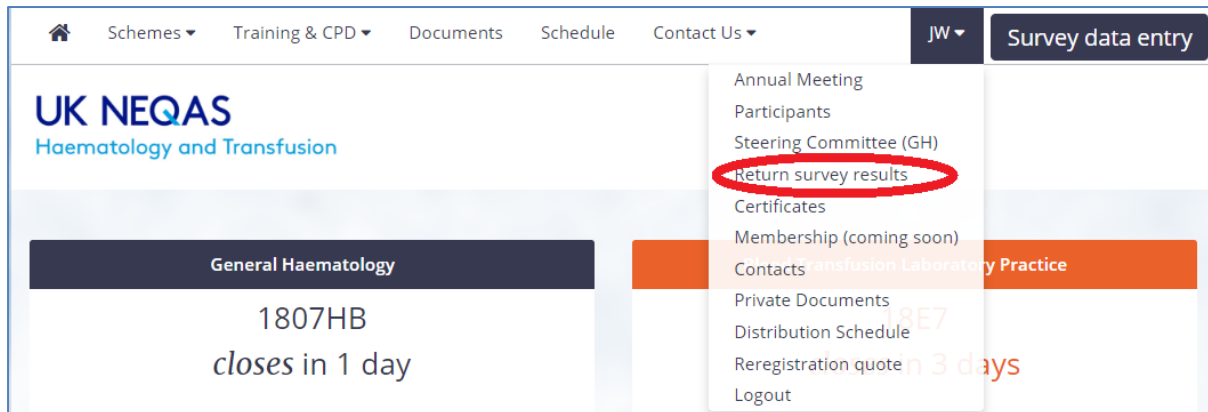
Schemes ▾ Training & CPD ▾ Documents Schedule Contact Us ▾ JW ▾ Survey data entry

UK NEQAS
Haematology and Transfusion

Annual Meeting
Participants
Steering Committee (GH)
Return survey results
Certificates
Membership (coming soon)
Contacts
Private Documents
Distribution Schedule
Reregistration quote
Logout

General Haematology
1807HB
*closes* in 1 day

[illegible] Transfusion Laboratory Practice
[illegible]18E7
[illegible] 3 days